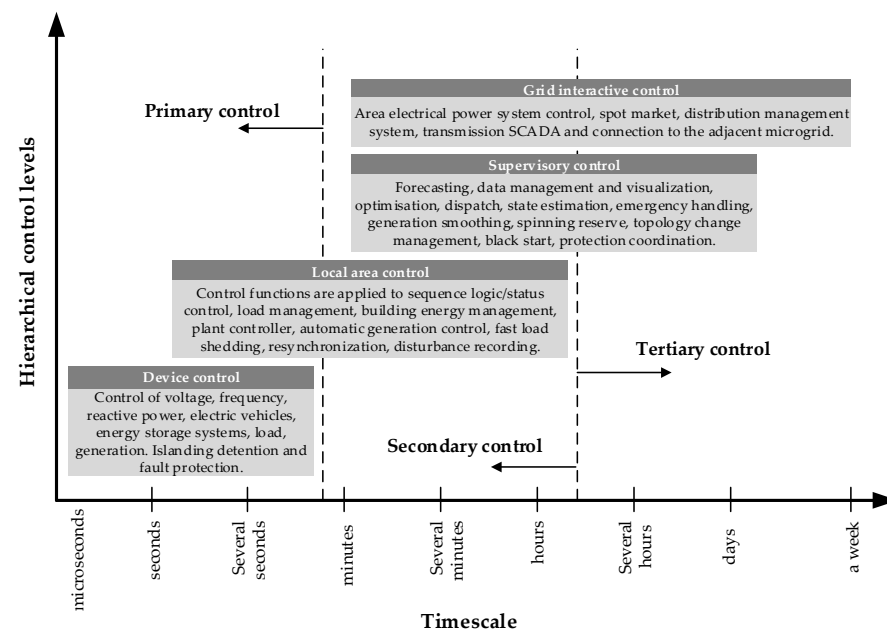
Hierarchical control levels

Grid interactive control

Area electrical power system control, spot market, distribution management system, transmission SCADA and connection to the adjacent microgrid.

Primary control

Supervisory control

Forecasting, data management and visualization, optimisation, dispatch, state estimation, emergency handling, generation smoothing, spinning reserve, topology change management, black start, protection coordination.

Local area control

Control functions are applied to sequence logic/status control, load management, building energy management, plant controller, automatic generation control, fast load shedding, resynchronization, disturbance recording.

Tertiary control

Device control

Control of voltage, frequency, reactive power, electric vehicles, energy storage systems, load, generation. Islanding detention and fault protection.

Secondary control

microseconds

seconds

Several seconds

minutes

Several minutes

hours

Several hours

days

a week

Timescale